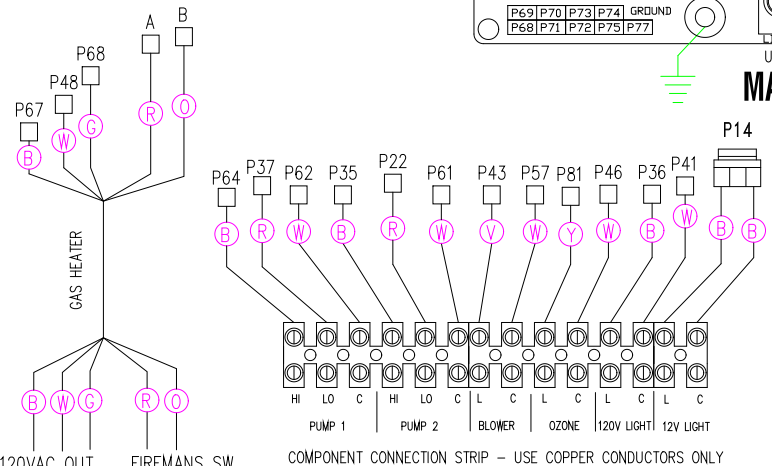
| P69 | P70 | P73 | P74 | GROUND |
|---|---|---|---|---|
| P68 | P71 | P72 | P75 | P77 |

U

MA

A B

P68

P48

P67

B W G R O

GAS HEATER

B W G R O

120VAC OUT FIREMANS SW

P14

P64 P37 P62 P35 P22 P61 P43 P57 P81 P46 P36 P41

B R W B R W V W Y W B W B B

HI LO C HI LO C L C L C L C L C

PUMP 1 PUMP 2 BLOWER OZONE 120V LIGHT 12V LIGHT

COMPONENT CONNECTION STRIP – USE COPPER CONDUCTORS ONLY